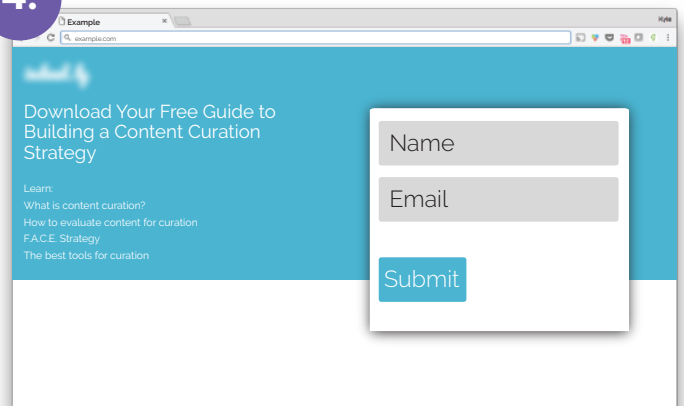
4.

Example ×

Kyle

example.com

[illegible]

Download Your Free Guide to Building a Content Curation Strategy

Learn:
What is content curation?
How to evaluate content for curation
F.A.C.E. Strategy
The best tools for curation

Name

Email

Submit